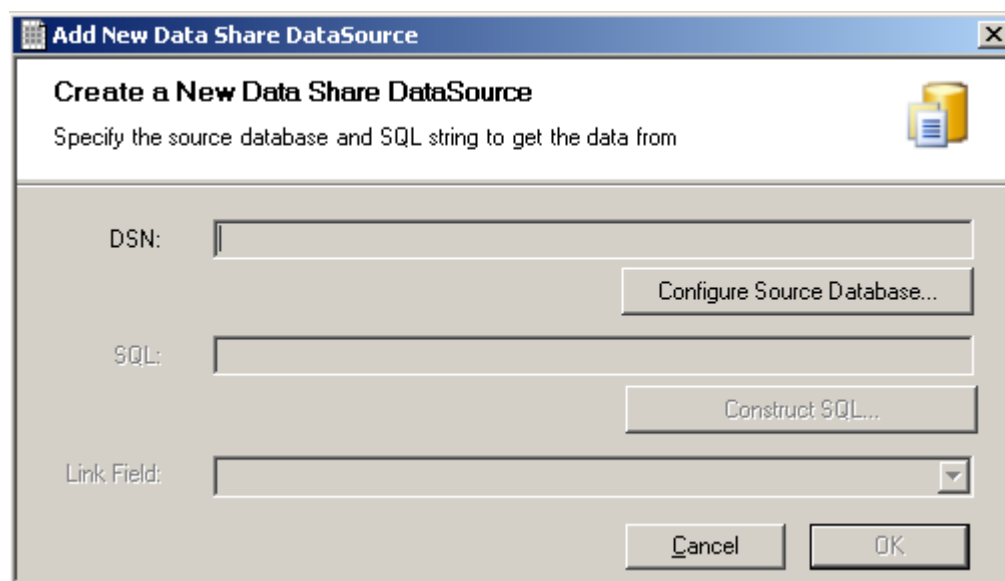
Add New Data Share DataSource

Create a New Data Share DataSource

Specify the source database and SQL string to get the data from

DSN:

Configure Source Database...

SQL:

Construct SQL...

Link Field:

Cancel

OK